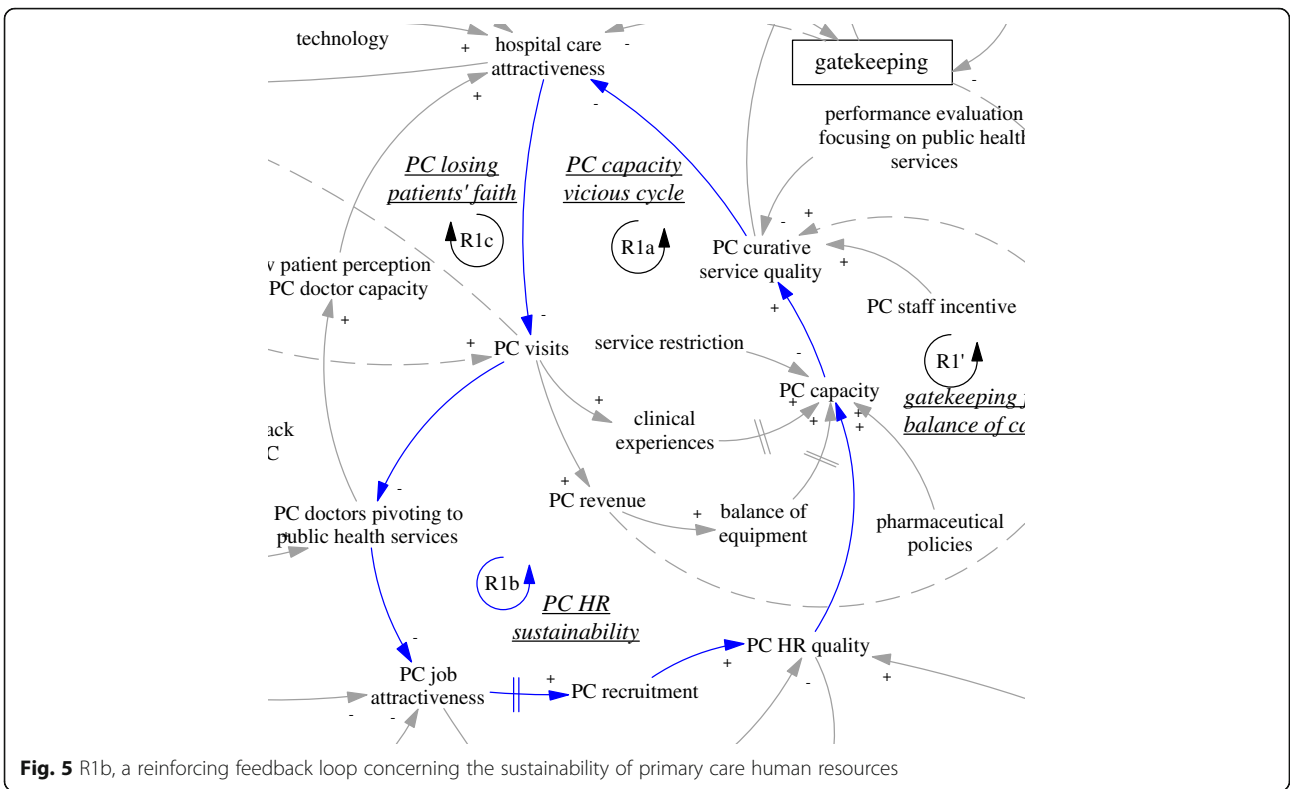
technology

+

hospital care attractiveness

-

gatekeeping

-

+

performance evaluation focusing on public healtl services

-

PC losing patients' faith

PC capacity vicious cycle

R1c

R1a

- +

PC curative service quality

v patient perception PC doctor capacity

+

PC staff incentive

+

-

+

+

PC visits

service restriction

-

R1'

PC capacity

gatekeeping j balance of co

+

clinical experiences

+ +

+

+

ack C

+

-

PC revenue

+

balance of equipment

PC doctors pivoting to public health services

pharmaceutical policies

R1b

PC HR sustainability

-

PC job attractiveness

+

PC recruitment

+

PC HR quality

-

+

- -

**Fig. 5** R1b, a reinforcing feedback loop concerning the sustainability of primary care human resources